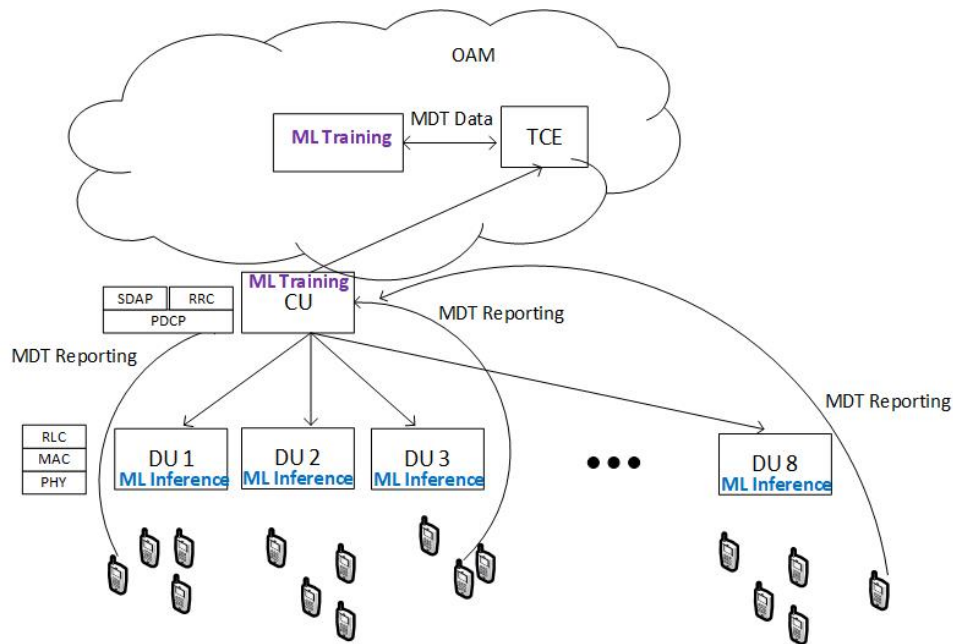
OAM

ML Training

MDT Data

TCE

ML Training
CU

SDAP

RRC

PDCP

MDT Reporting

MDT Reporting

MDT Reporting

RLC

MAC

PHY

DU 1
ML Inference

DU 2
ML Inference

DU 3
ML Inference

DU 8
ML Inference